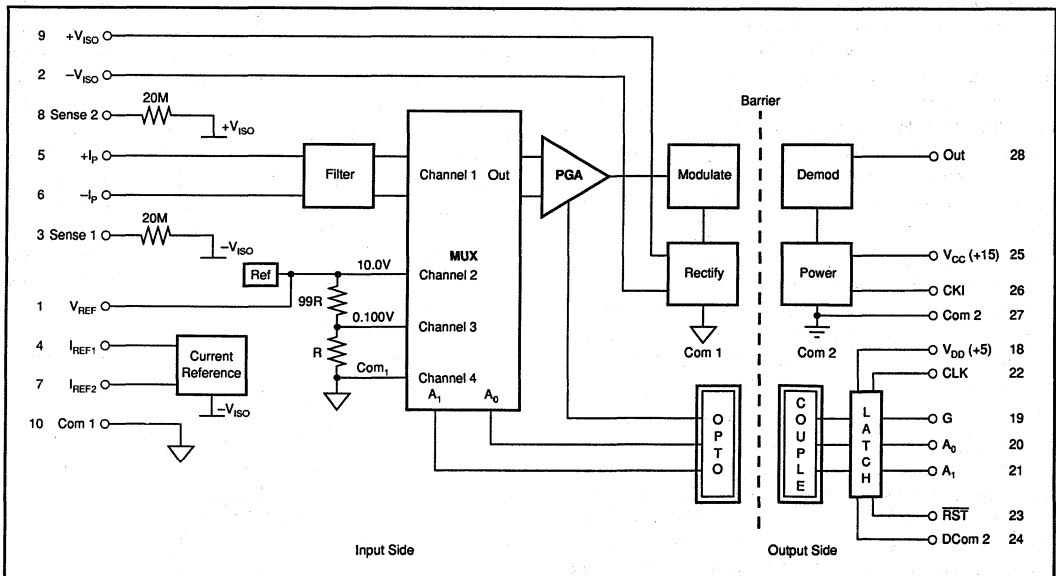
9 $+V_{ISO}$

2 $-V_{ISO}$

20M

8 Sense 2

$+V_{ISO}$

5 $+I_P$

6 $-I_P$

Filter

20M

3 Sense 1

$-V_{ISO}$

Ref

1 $V_{REF}$

99R

R

4 $I_{REF1}$

7 $I_{REF2}$

Current Reference

$-V_{ISO}$

10 Com 1

Channel 1 Out

MUX

10.0V

Channel 2

0.100V

Channel 3

$Com_1$

Channel 4

$A_1$ $A_0$

PGA

Modulate

Rectify

Com 1

O P T O

Barrier

Demod

Power

Com 2

C O U P L E

L A T C H

Out 28

$V_{CC}$ (+15) 25

CKI 26

Com 2 27

$V_{DD}$ (+5) 18

CLK 22

G 19

$A_0$ 20

$A_1$ 21

$\overline{RST}$ 23

DCom 2 24

Input Side

Output Side